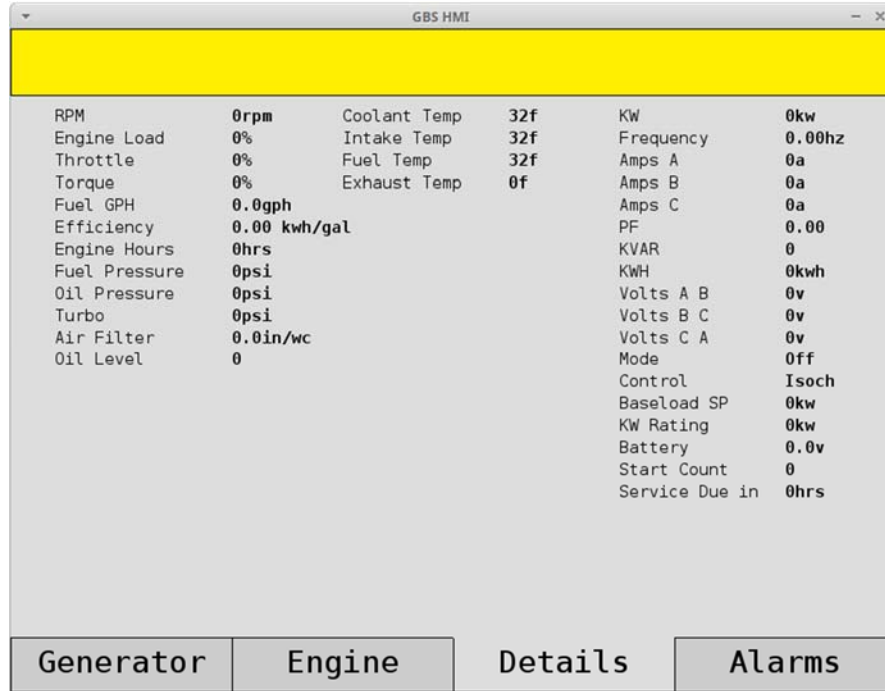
GBS HMI

RPM 0rpm
Engine Load 0%
Throttle 0%
Torque 0%
Fuel GPH 0.0gph
Efficiency 0.00 kwh/gal
Engine Hours 0hrs
Fuel Pressure 0psi
Oil Pressure 0psi
Turbo 0psi
Air Filter 0.0in/wc
Oil Level 0

Coolant Temp 32f
Intake Temp 32f
Fuel Temp 32f
Exhaust Temp 0f

KW 0kw
Frequency 0.00hz
Amps A 0a
Amps B 0a
Amps C 0a
PF 0.00
KVAR 0
KWH 0kwh
Volts A B 0v
Volts B C 0v
Volts C A 0v
Mode Off
Control Isoch
Baseload SP 0kw
KW Rating 0kw
Battery 0.0v
Start Count 0
Service Due in 0hrs

Generator
Engine
Details
Alarms